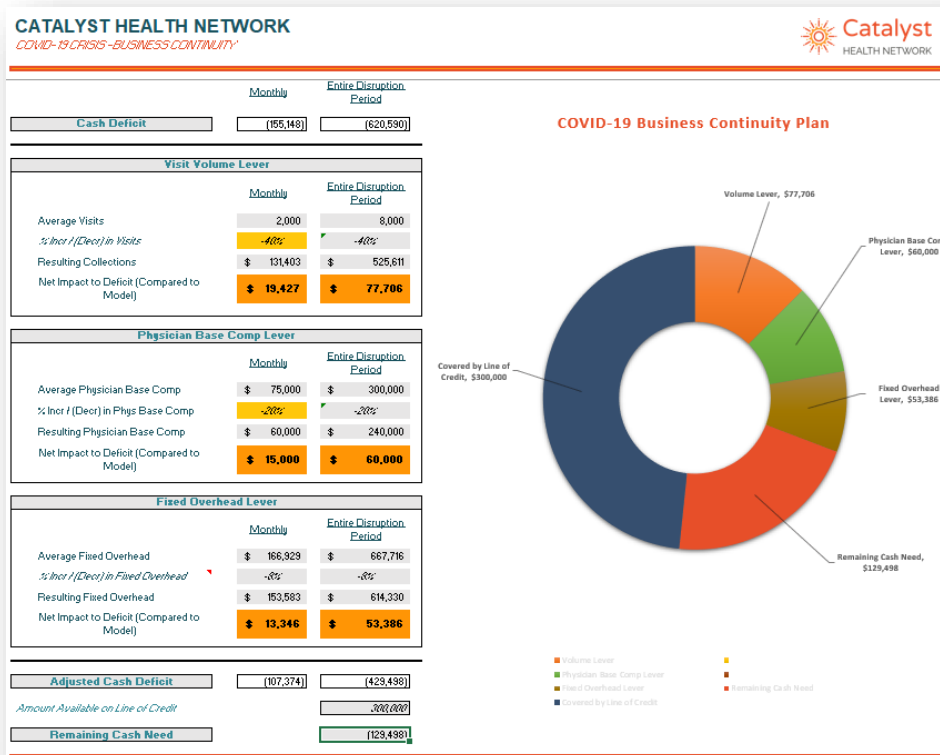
CATALYST HEALTH NETWORK
COVID-19 CRISIS -BUSINESS CONTINUITY

Catalyst HEALTH NETWORK

| | Monthly | Entire Disruption Period |
|---|---|---|
| Cash Deficit | (155,148) | (620,590) |

Visit Volume Lever

| | Monthly | Entire Disruption Period |
|---|---|---|
| Average Visits | 2,000 | 8,000 |
| % Incr / (Decr) in Visits | -40% | -40% |
| Resulting Collections | $ 131,403 | $ 525,611 |
| Net Impact to Deficit (Compared to Model) | $ 19,427 | $ 77,706 |

Physician Base Comp Lever

| | Monthly | Entire Disruption Period |
|---|---|---|
| Average Physician Base Comp | $ 75,000 | $ 300,000 |
| % Incr / (Decr) in Phys Base Comp | -20% | -20% |
| Resulting Physician Base Comp | $ 60,000 | $ 240,000 |
| Net Impact to Deficit (Compared to Model) | $ 15,000 | $ 60,000 |

Fixed Overhead Lever

| | Monthly | Entire Disruption Period |
|---|---|---|
| Average Fixed Overhead | $ 166,929 | $ 667,716 |
| % Incr / (Decr) in Fixed Overhead | -8% | -8% |
| Resulting Fixed Overhead | $ 153,583 | $ 614,330 |
| Net Impact to Deficit (Compared to Model) | $ 13,346 | $ 53,386 |

| | | |
|---|---|---|
| Adjusted Cash Deficit | (107,374) | (429,498) |
| Amount Available on Line of Credit | | 300,000 |
| Remaining Cash Need | | (129,498) |

COVID-19 Business Continuity Plan

Volume Lever, $77,706
Physician Base Cor Lever, $60,000
Fixed Overhead Lever, $53,386
Remaining Cash Need, $129,498
Covered by Line of Credit, $300,000

Volume Lever
Physician Base Comp Lever
Fixed Overhead Lever
Remaining Cash Need
Covered by Line of Credit